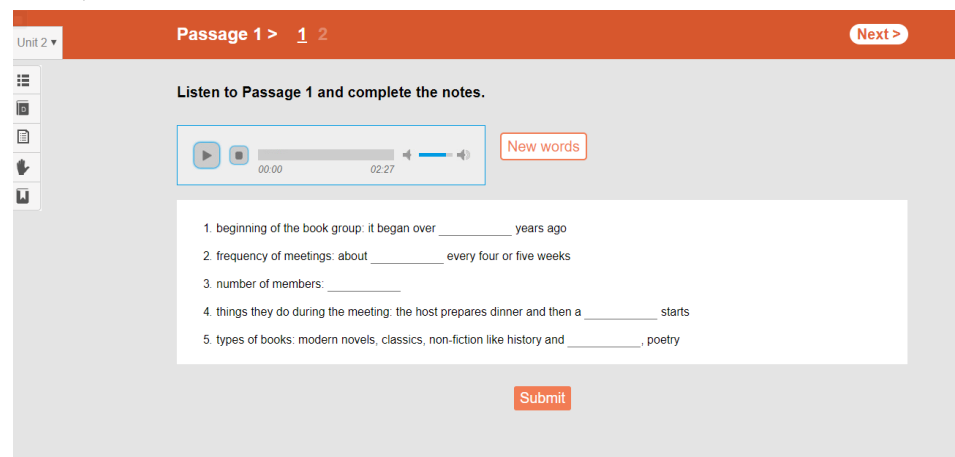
Unit 2 ▾

Passage 1 > 1 2

Next >

Listen to Passage 1 and complete the notes.

00:00 02:27

New words

1. beginning of the book group: it began over ___________ years ago

2. frequency of meetings: about ___________ every four or five weeks

3. number of members: ___________

4. things they do during the meeting: the host prepares dinner and then a ___________ starts

5. types of books: modern novels, classics, non-fiction like history and ___________, poetry

Submit